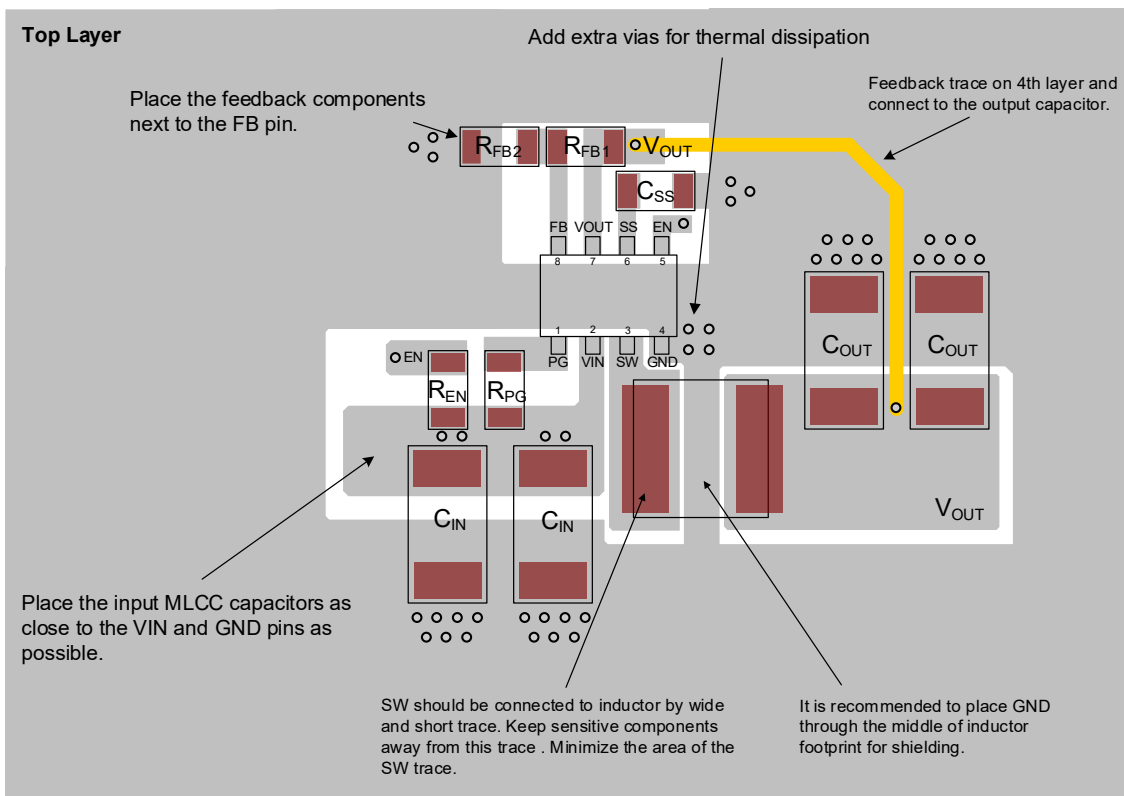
Top Layer

Add extra vias for thermal dissipation

Place the feedback components next to the FB pin.

Feedback trace on 4th layer and connect to the output capacitor.

$R_{FB2}$ $R_{FB1}$ $V_{OUT}$

$C_{SS}$

FB VOUT SS EN
8 7 6 5

1 2 3 4
PG VIN SW GND

EN

$R_{EN}$ $R_{PG}$

$C_{OUT}$ $C_{OUT}$

$C_{IN}$ $C_{IN}$

$V_{OUT}$

Place the input MLCC capacitors as close to the VIN and GND pins as possible.

SW should be connected to inductor by wide and short trace. Keep sensitive components away from this trace . Minimize the area of the SW trace.

It is recommended to place GND through the middle of inductor footprint for shielding.